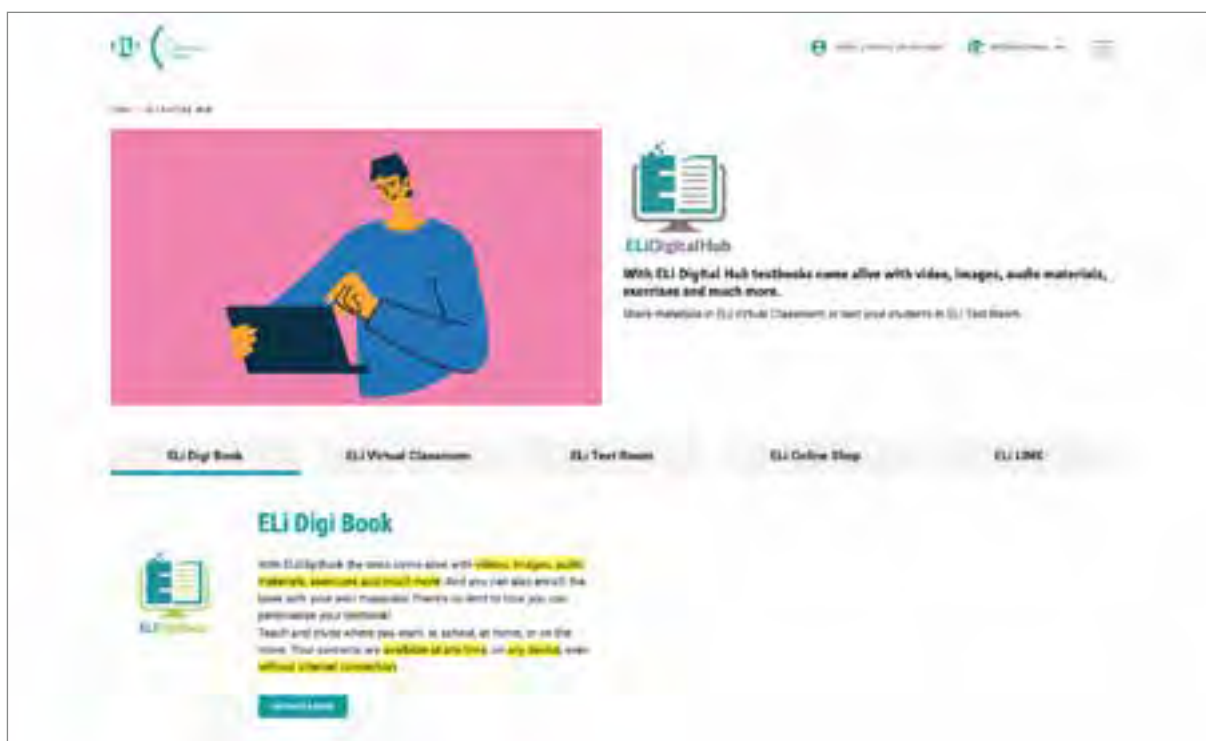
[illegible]

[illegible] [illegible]

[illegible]

ELiDigitalHub

With ELi Digital Hub textbooks come alive with video, images, audio materials, exercises and much more.

Share materials in ELi Virtual Classroom or test your students in ELi Test Room.

ELi Digi Book | ELi Virtual Classroom | ELi Test Room | ELi Online Shop | ELi LINK

ELi Digi Book

ELiDigiBook

With ELi DigiBook the texts come alive with videos, images, audio materials, exercises and much more. And you can also enrich the book with your own materials! There's no limit to how you can personalise your textbook!
Teach and study where you want, at school, at home, or on the move. Your contents are available at any time, on any device, even without internet connection.

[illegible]